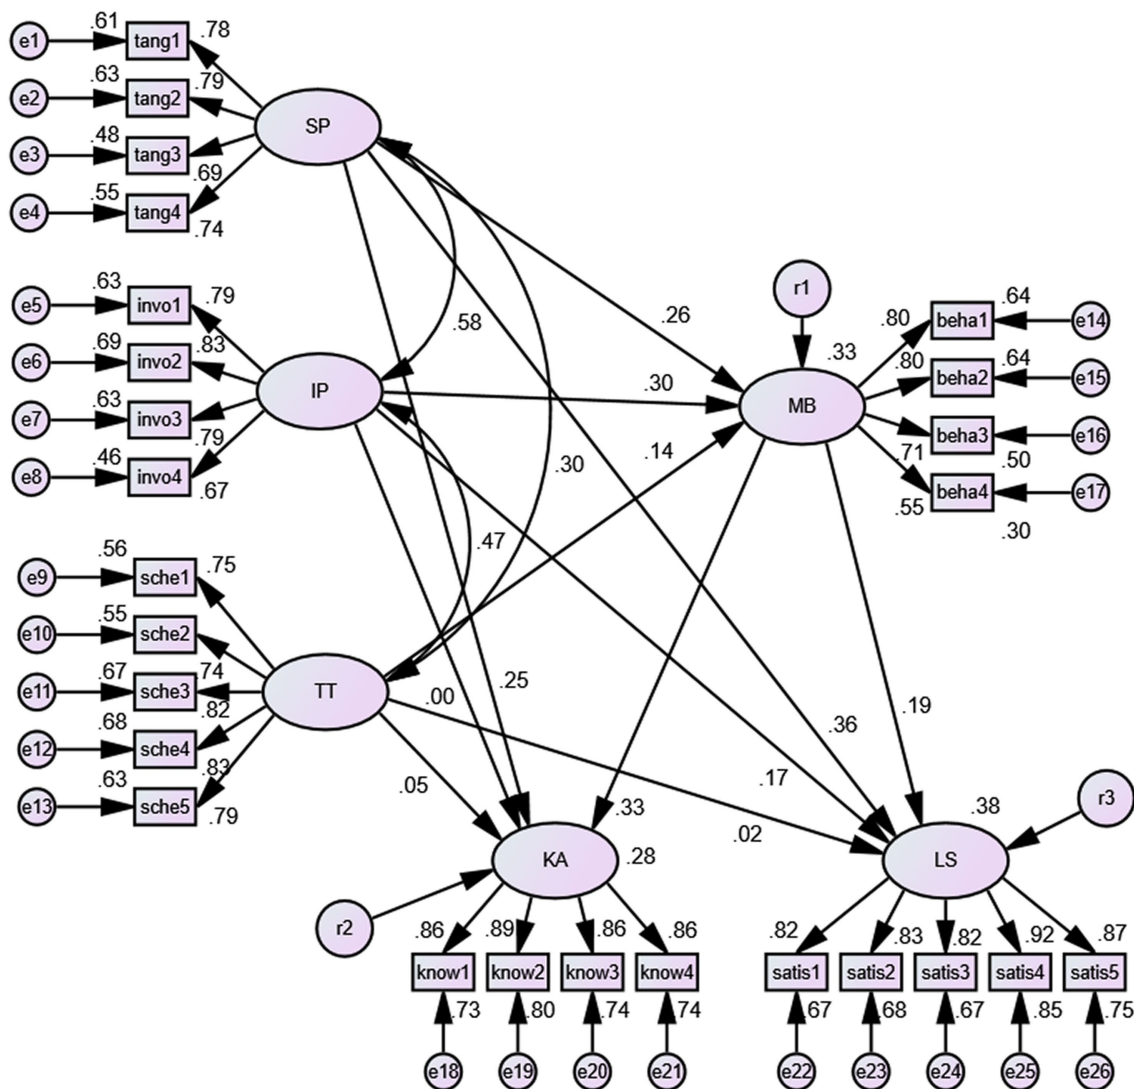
e1 .61 tang1 .78
e2 .63 tang2 .79
e3 .48 tang3
e4 .55 tang4 .69
.74
SP
e5 .63 invo1 .79
e6 .69 invo2 .83
e7 .63 invo3
e8 .46 invo4 .79
.67
IP
.58
.26
.30
.30
.14
.47
r1
.33
MB
.80 beha1 .64 e14
.80 beha2 .64 e15
beha3 e16
.71 .50
beha4 e17
.55
.30
e9 .56 sche1 .75
e10 .55 sche2
e11 .67 sche3 .74
e12 .68 sche4 .82
e13 .63 sche5 .83
.79
TT
.00
.25
.36
.19
.05
.17
.02
.33
KA .28
r2
.86 know1 .73 e18
.89 know2 .80 e19
.86 know3 .74 e20
.86 know4 .74 e21
r3
.38
LS
.82 satis1 .67 e22
.83 satis2 .68 e23
.82 satis3 .67 e24
.92 satis4 .85 e25
.87 satis5 .75 e26